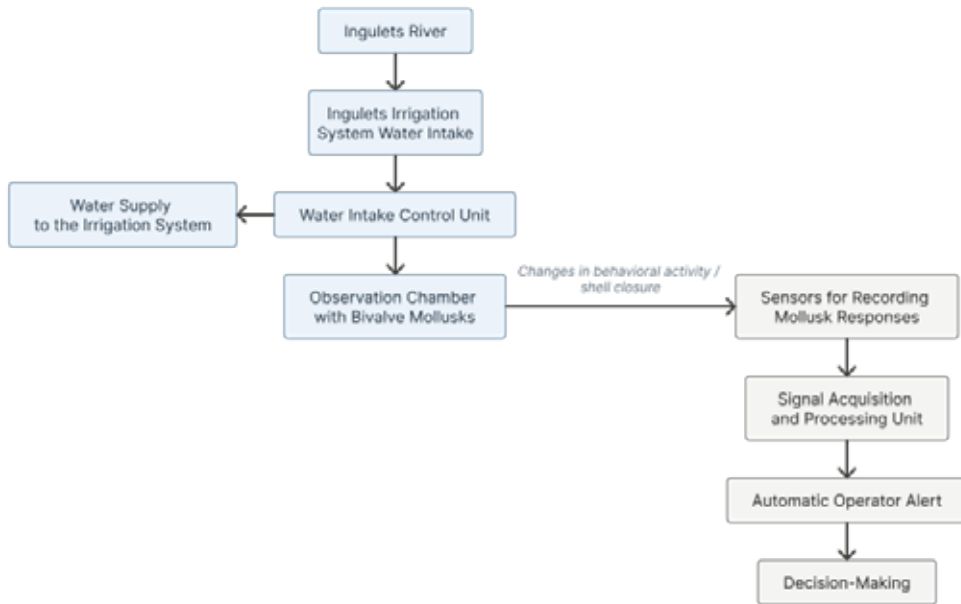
Ingulets River

Ingulets Irrigation System Water Intake

Water Supply to the Irrigation System

Water Intake Control Unit

Observation Chamber with Bivalve Mollusks

Changes in behavioral activity / shell closure

Sensors for Recording Mollusk Responses

Signal Acquisition and Processing Unit

Automatic Operator Alert

Decision-Making